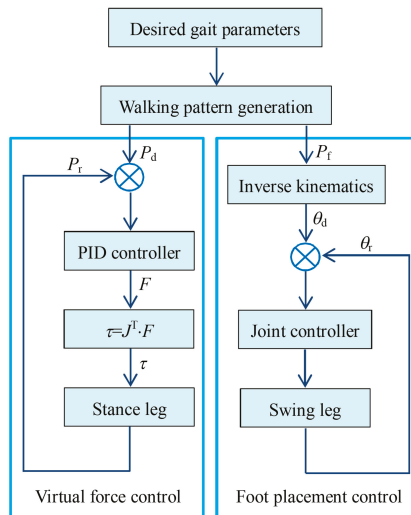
Desired gait parameters

Walking pattern generation

$P_r$

$P_d$

PID controller

$F$

$\tau = J^T \cdot F$

$\tau$

Stance leg

Virtual force control

$P_f$

Inverse kinematics

$\theta_d$

$\theta_r$

Joint controller

Swing leg

Foot placement control